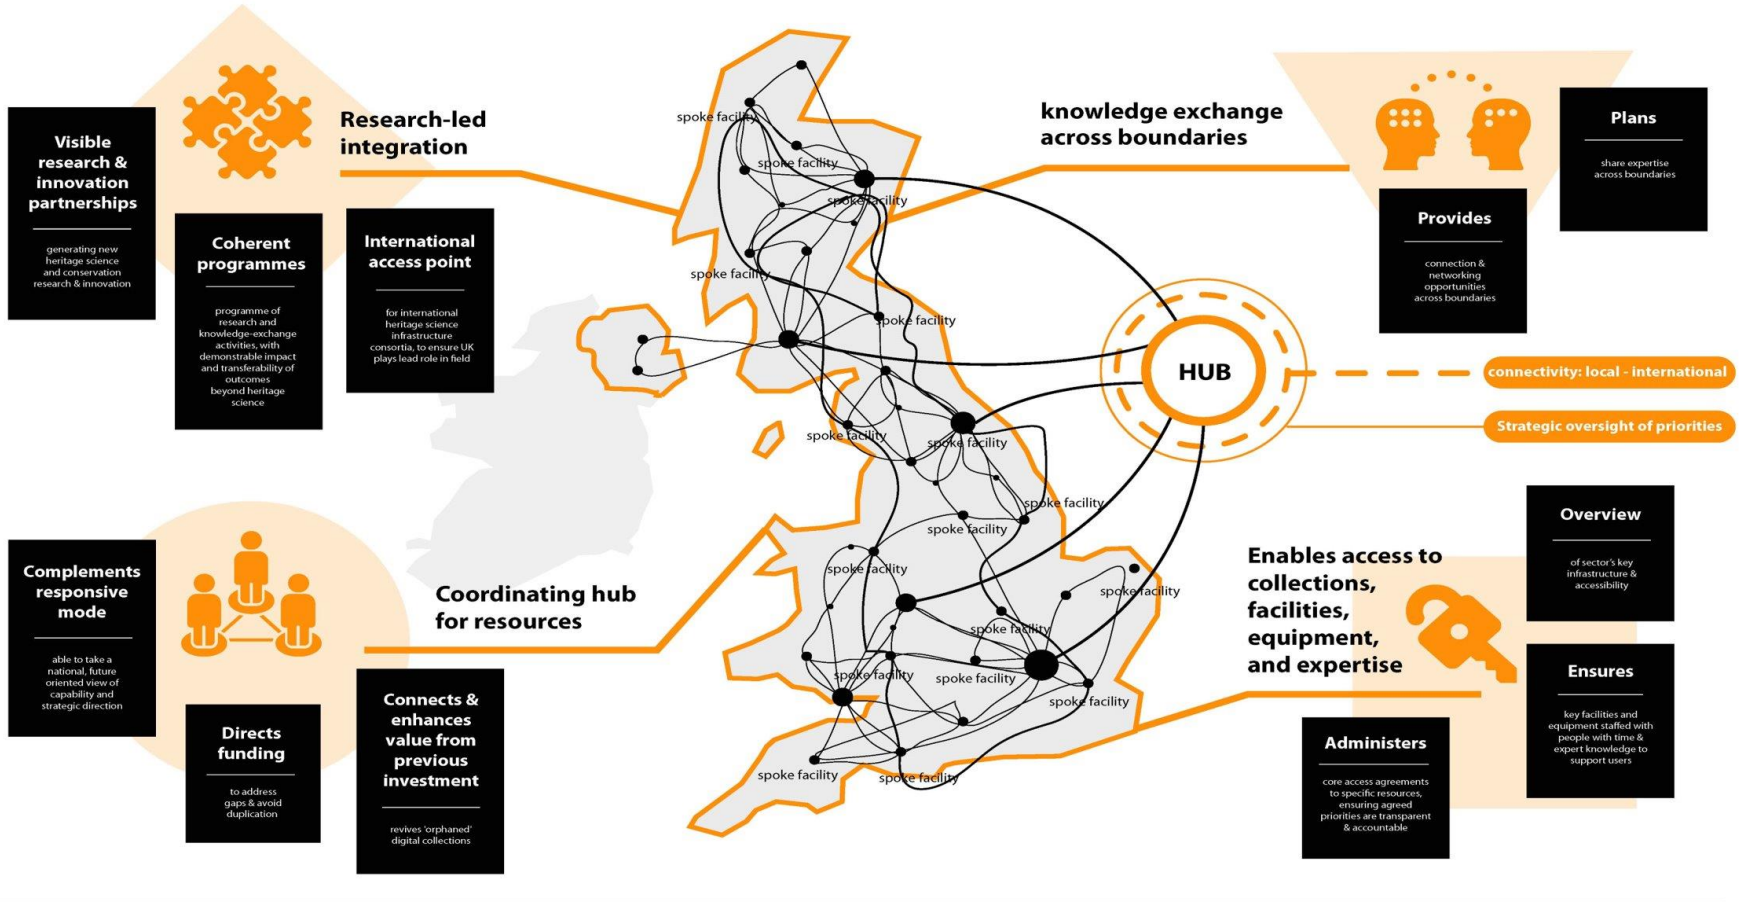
Visible research & innovation partnerships

generating new heritage science and conservation research & innovation

Research-led integration

Coherent programmes

programme of research and knowledge-exchange activities, with demonstrable impact and transferability of outcomes beyond heritage science

International access point

for international heritage science infrastructure consortia, to ensure UK plays lead role in field

knowledge exchange across boundaries

Plans

share expertise across boundaries

Provides

connection & networking opportunities across boundaries

spoke facility

spoke facility

spoke facility

spoke facility

spoke facility

spoke facility

spoke facility

spoke facility

spoke facility

spoke facility

spoke facility

spoke facility

spoke facility

spoke facility

spoke facility

spoke facility

spoke facility

HUB

connectivity: local - international

Strategic oversight of priorities

Complements responsive mode

able to take a national, future oriented view of capability and strategic direction

Directs funding

to address gaps & avoid duplication

Coordinating hub for resources

Connects & enhances value from previous investment

revives 'orphaned' digital collections

Enables access to collections, facilities, equipment, and expertise

Overview

of sector's key infrastructure & accessibility

Ensures

key facilities and equipment staffed with people with time & expert knowledge to support users

Administers

core access agreements to specific resources, ensuring agreed priorities are transparent & accountable